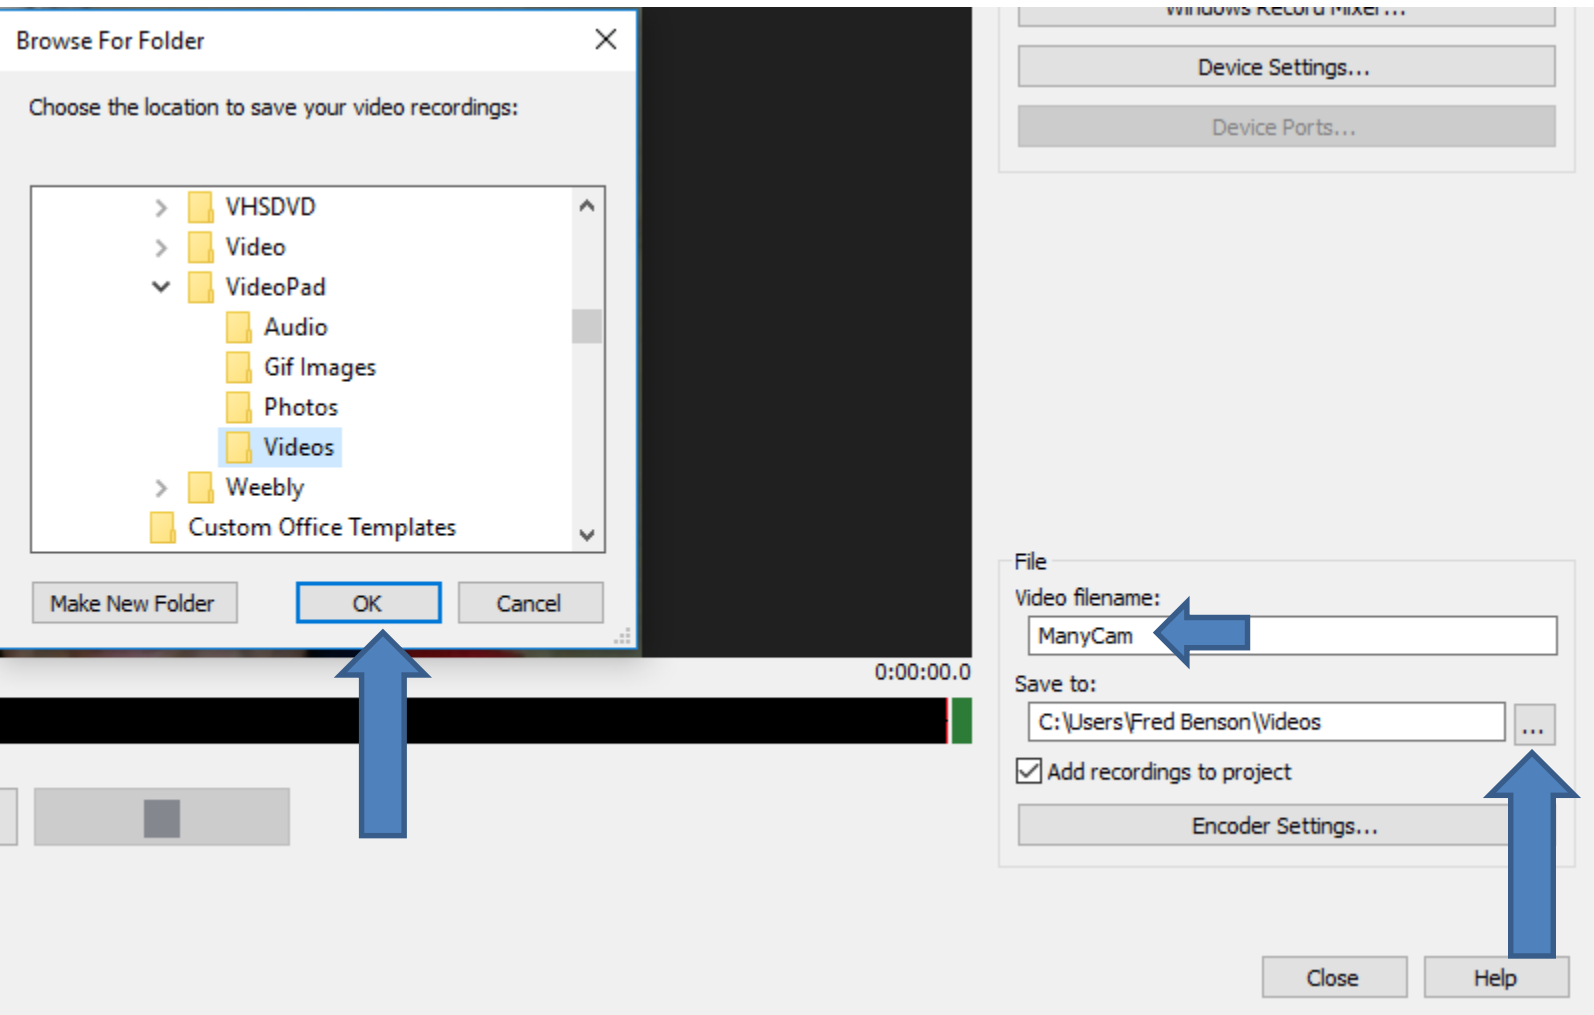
Browse For Folder

Choose the location to save your video recordings:

VHSDVD
Video
VideoPad
Audio
Gif Images
Photos
Videos
Weebly
Custom Office Templates

Make New Folder
OK
Cancel

0:00:00.0

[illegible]
Device Settings...
Device Ports...

File
Video filename:
ManyCam
Save to:
C:\Users\Fred Benson\Videos
...
Add recordings to project
Encoder Settings...

Close
Help